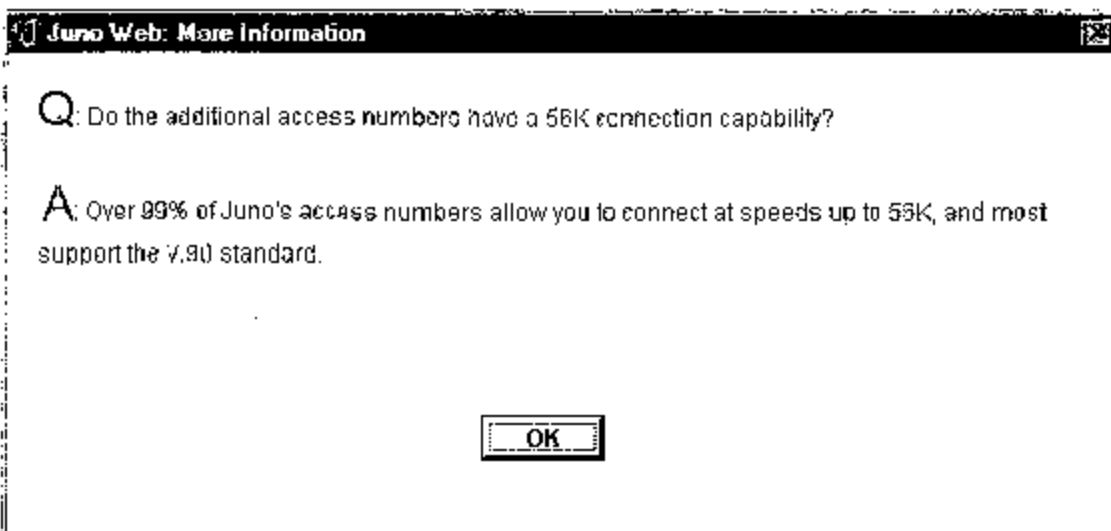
Juno Web: More Information

Q: Do the additional access numbers have a 56K connection capability?

A: Over 99% of Juno's access numbers allow you to connect at speeds up to 56K, and most support the V.90 standard.

OK